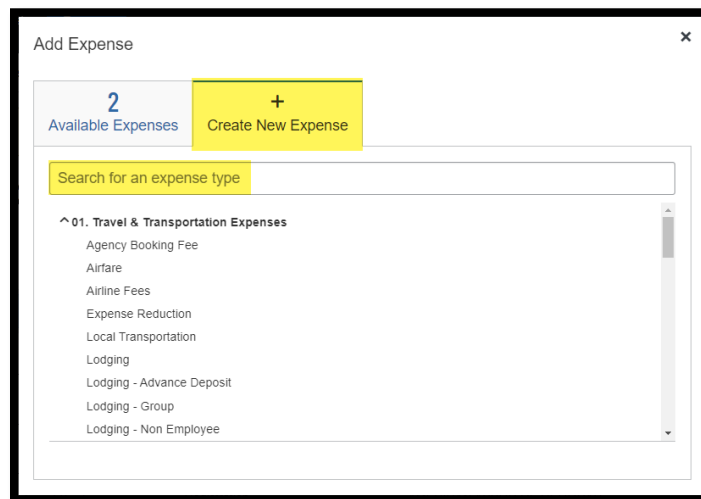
Add Expense

×

2
Available Expenses

+
Create New Expense

Search for an expense type

^ 01. Travel & Transportation Expenses

Agency Booking Fee

Airfare

Airline Fees

Expense Reduction

Local Transportation

Lodging

Lodging - Advance Deposit

Lodging - Group

Lodging - Non Employee